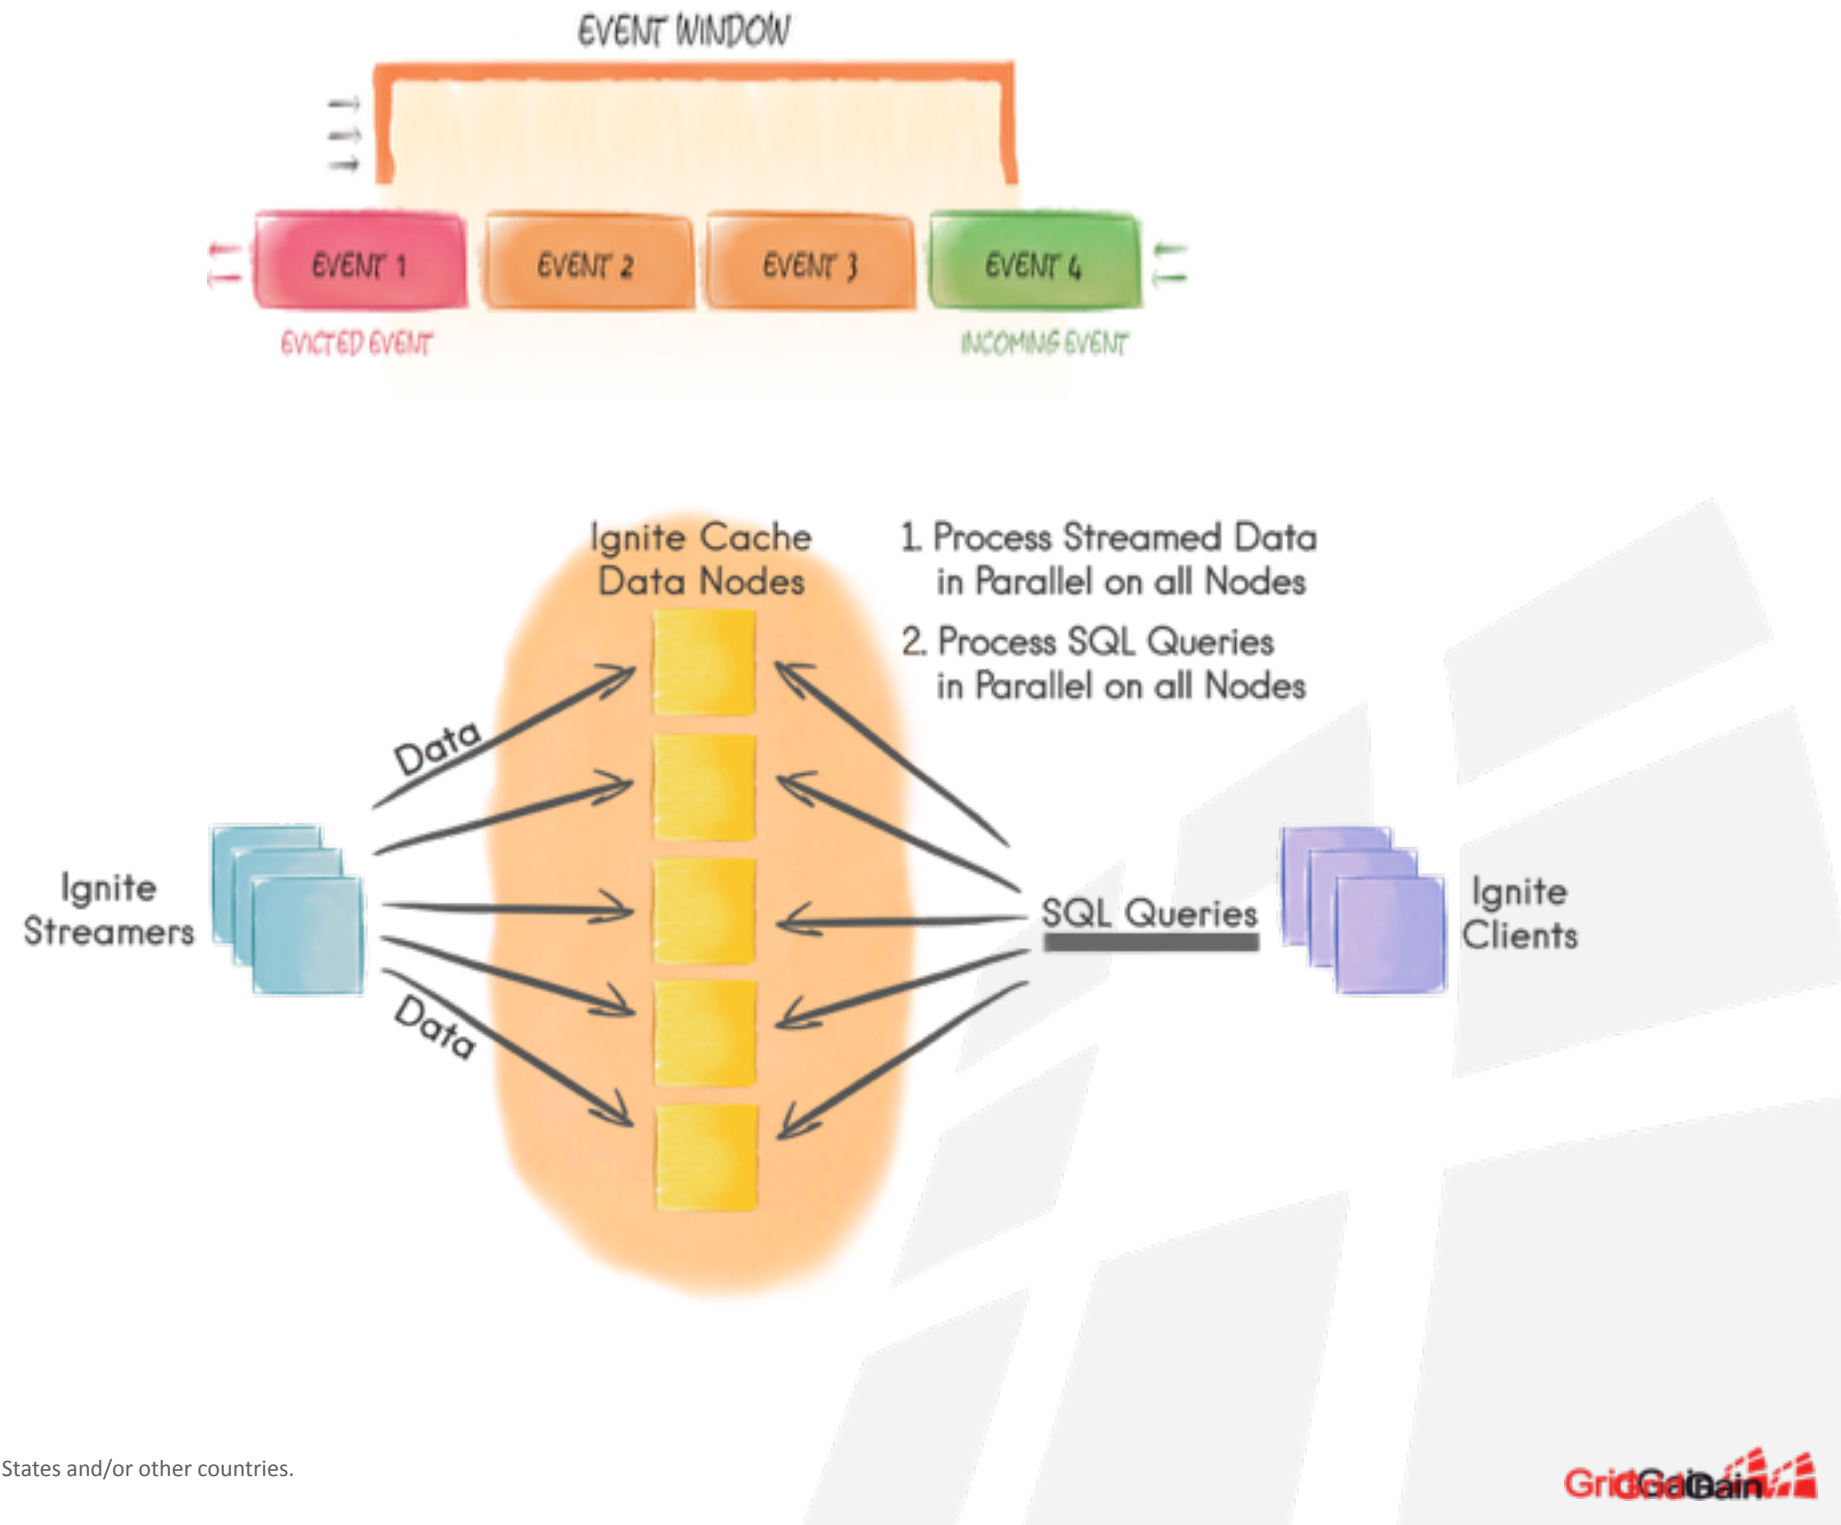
EVENT WINDOW

EVENT 1

EVENT 2

EVENT 3

EVENT 4

EVICTED EVENT

INCOMING EVENT

Ignite Cache Data Nodes

1. Process Streamed Data in Parallel on all Nodes

2. Process SQL Queries in Parallel on all Nodes

Data

Data

Ignite Streamers

SQL Queries

Ignite Clients

States and/or other countries.

GridGain